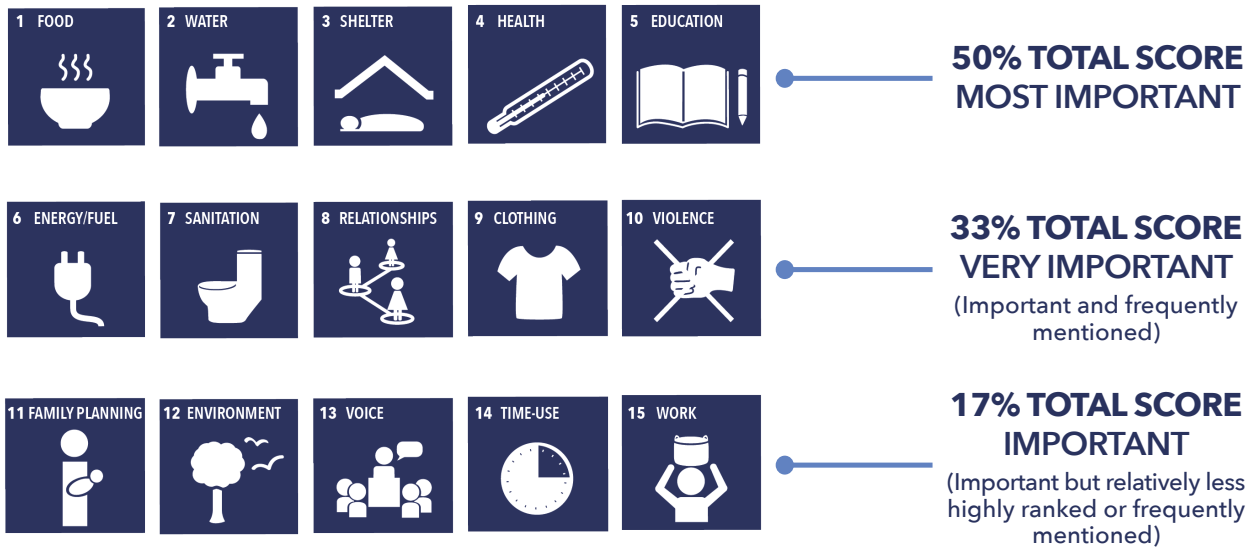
1 FOOD

2 WATER

3 SHELTER

4 HEALTH

5 EDUCATION

50% TOTAL SCORE
MOST IMPORTANT

6 ENERGY/FUEL

7 SANITATION

8 RELATIONSHIPS

9 CLOTHING

10 VIOLENCE

33% TOTAL SCORE
VERY IMPORTANT
(Important and frequently mentioned)

11 FAMILY PLANNING

12 ENVIRONMENT

13 VOICE

14 TIME-USE

15 WORK

17% TOTAL SCORE
IMPORTANT
(Important but relatively less highly ranked or frequently mentioned)